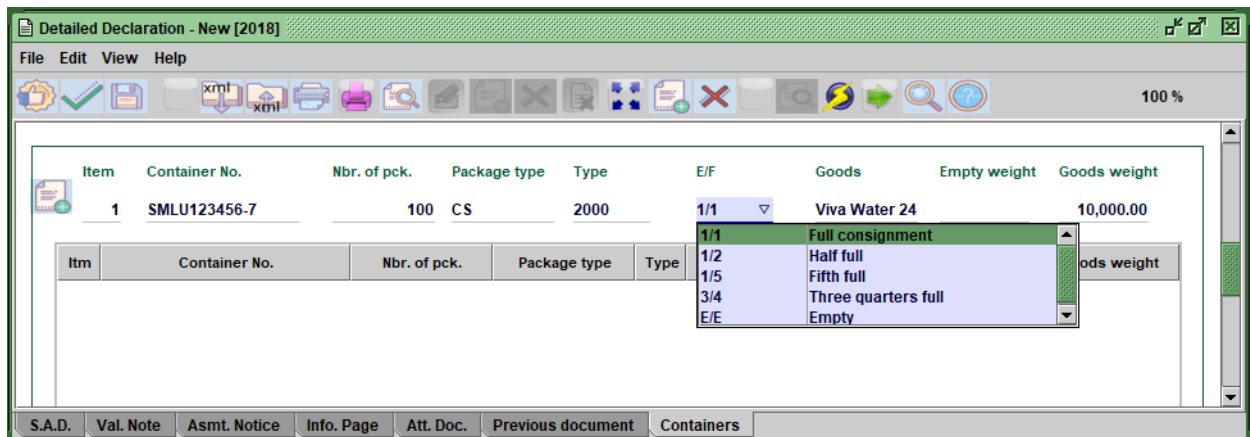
Detailed Declaration - New [2018]

File Edit View Help

xml xml

100 %

| Item | Container No. | Nbr. of pck. | Package type | Type | E/F | Goods | Empty weight | Goods weight |
|---|---|---|---|---|---|---|---|---|
| 1 | SMLU123456-7 | 100 | CS | 2000 | 1/1 | Viva Water 24 | | 10,000.00 |

| 1/1 | Full consignment |
|---|---|
| 1/2 | Half full |
| 1/5 | Fifth full |
| 3/4 | Three quarters full |
| E/E | Empty |

| Itm | Container No. | Nbr. of pck. | Package type | Type | ods weight |
|---|---|---|---|---|---|

S.A.D. | Val. Note | Asmt. Notice | Info. Page | Att. Doc. | Previous document | Containers